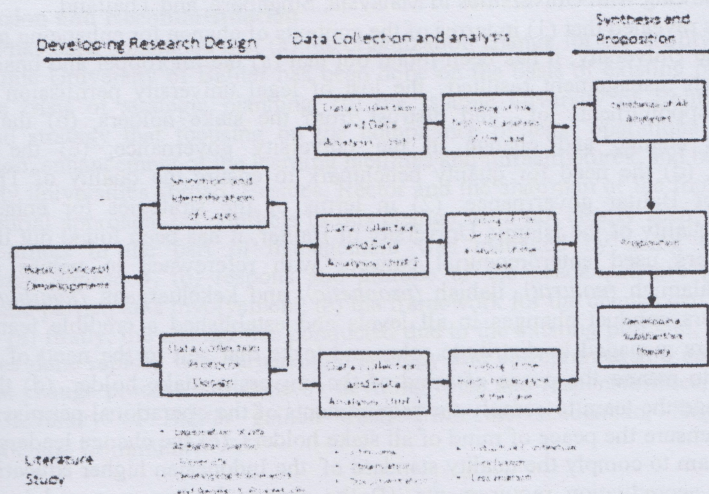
Developing Research Design

Data Collection and analysis

Synthesis and Proposition

Basic Concept Development

Selection and Identification of Cases

Data Collection Protocol Design

Data Collection and Data Analysis - Unit 1

Data Collection and Data Analysis - Unit 2

Data Collection and Data Analysis - Unit 3

Finding of the Analysis of the Case

Finding of the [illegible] of the Case

Finding of the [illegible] of the Case

Synthesis of All Analyses

Proposition

Development of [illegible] Theory

Literature Study

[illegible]